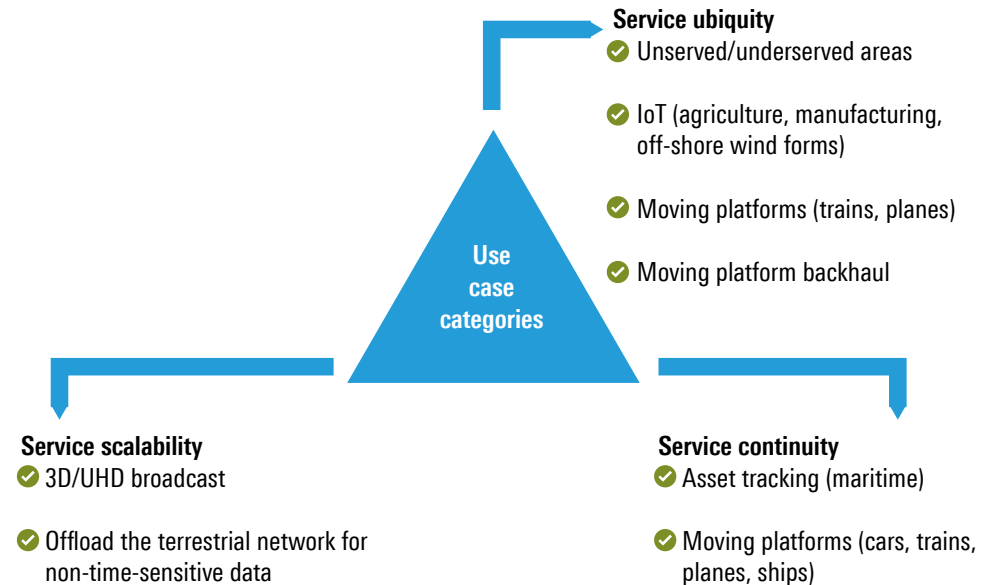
Service ubiquity
Unserved/underserved areas

IoT (agriculture, manufacturing, off-shore wind forms)

Moving platforms (trains, planes)

Moving platform backhaul

Use case categories

Service scalability
3D/UHD broadcast

Offload the terrestrial network for non-time-sensitive data

Service continuity
Asset tracking (maritime)

Moving platforms (cars, trains, planes, ships)